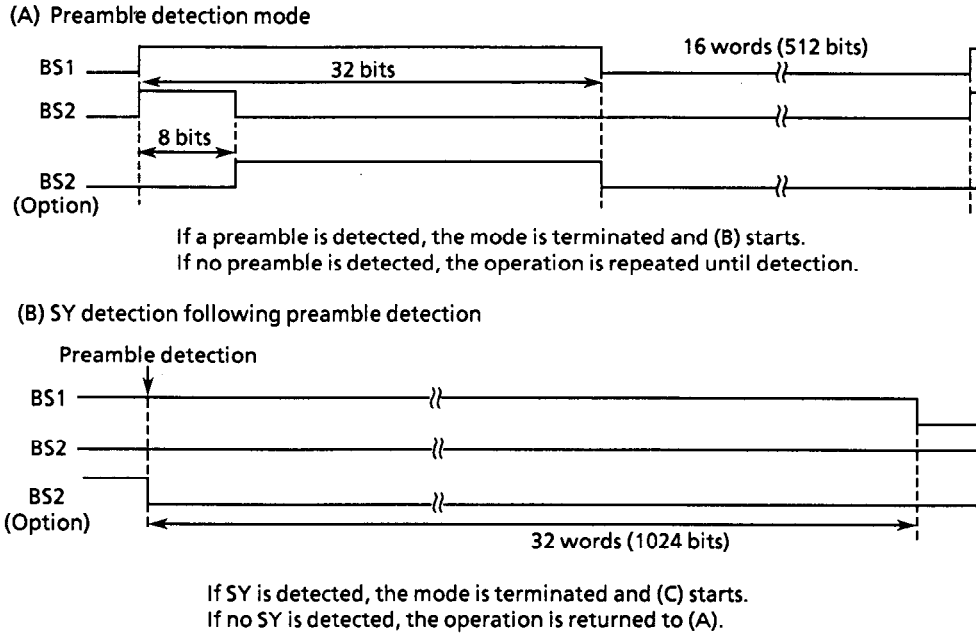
(A) Preamble detection mode

BS1
32 bits
16 words (512 bits)
BS2
8 bits
BS2
(Option)

If a preamble is detected, the mode is terminated and (B) starts.
If no preamble is detected, the operation is repeated until detection.

(B) SY detection following preamble detection

Preamble detection
BS1
BS2
BS2
(Option)
32 words (1024 bits)

If SY is detected, the mode is terminated and (C) starts.
If no SY is detected, the operation is returned to (A).